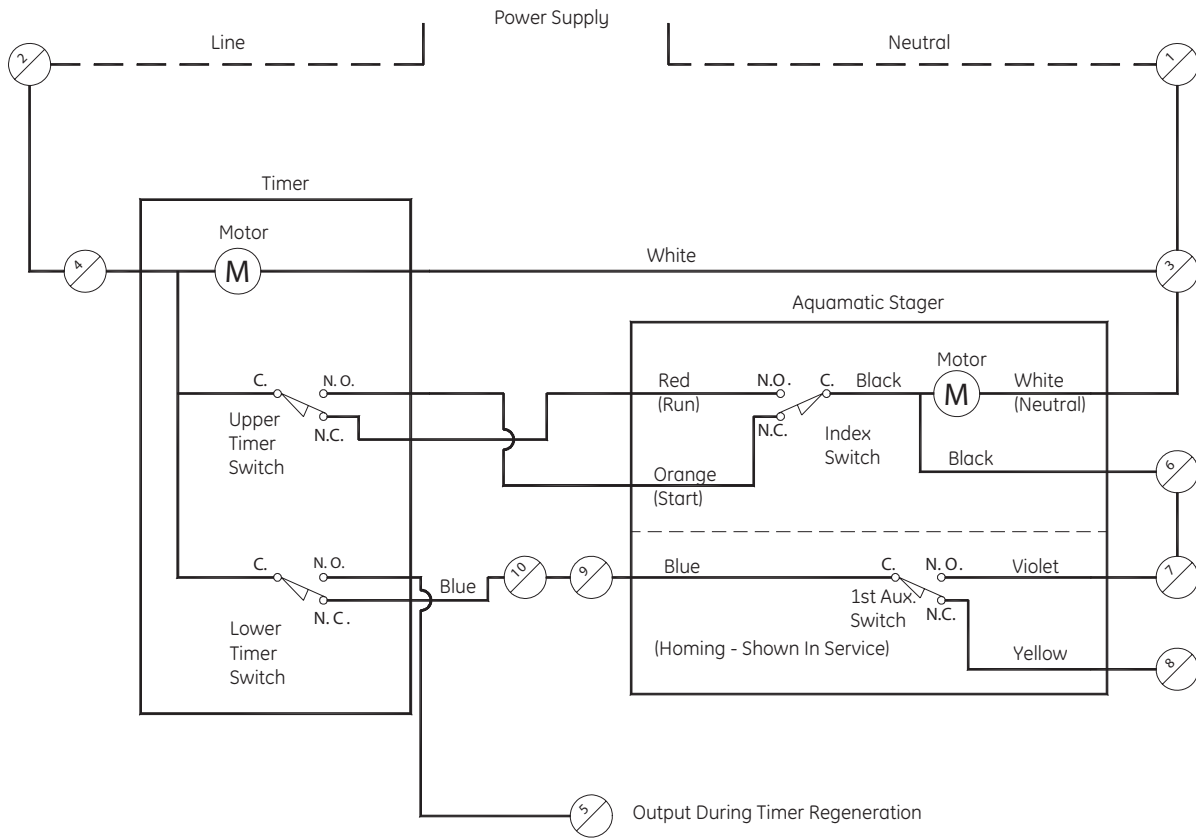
Power Supply

Line

Neutral

2

1

Timer

Motor

M

4

White

3

Aquamatic Stager

C.

N. O.

Upper Timer Switch

N.C.

Red (Run)

N.O.

C.

Black

Motor

M

White (Neutral)

N.C.

Index Switch

Black

6

Orange (Start)

C.

N. O.

Lower Timer Switch

N. C.

Blue

10

9

Blue

C.

N. O.

Violet

7

1st Aux. Switch

N.C.

(Homing - Shown In Service)

Yellow

8

5

Output During Timer Regeneration